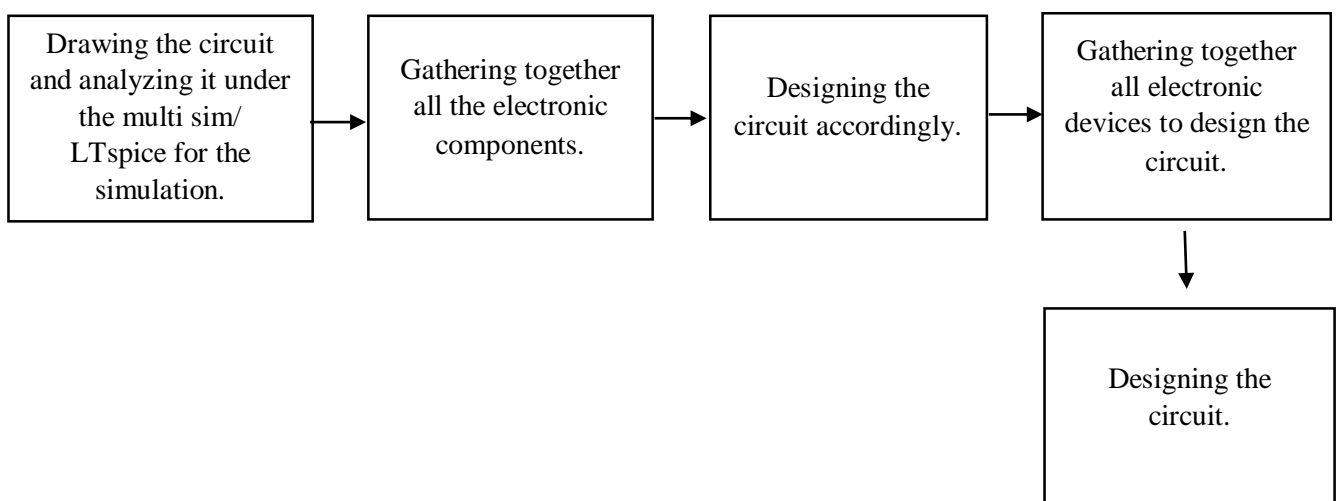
Drawing the circuit and analyzing it under the multi sim/ LTspice for the simulation.

Gathering together all the electronic components.

Designing the circuit accordingly.

Gathering together all electronic devices to design the circuit.

Designing the circuit.